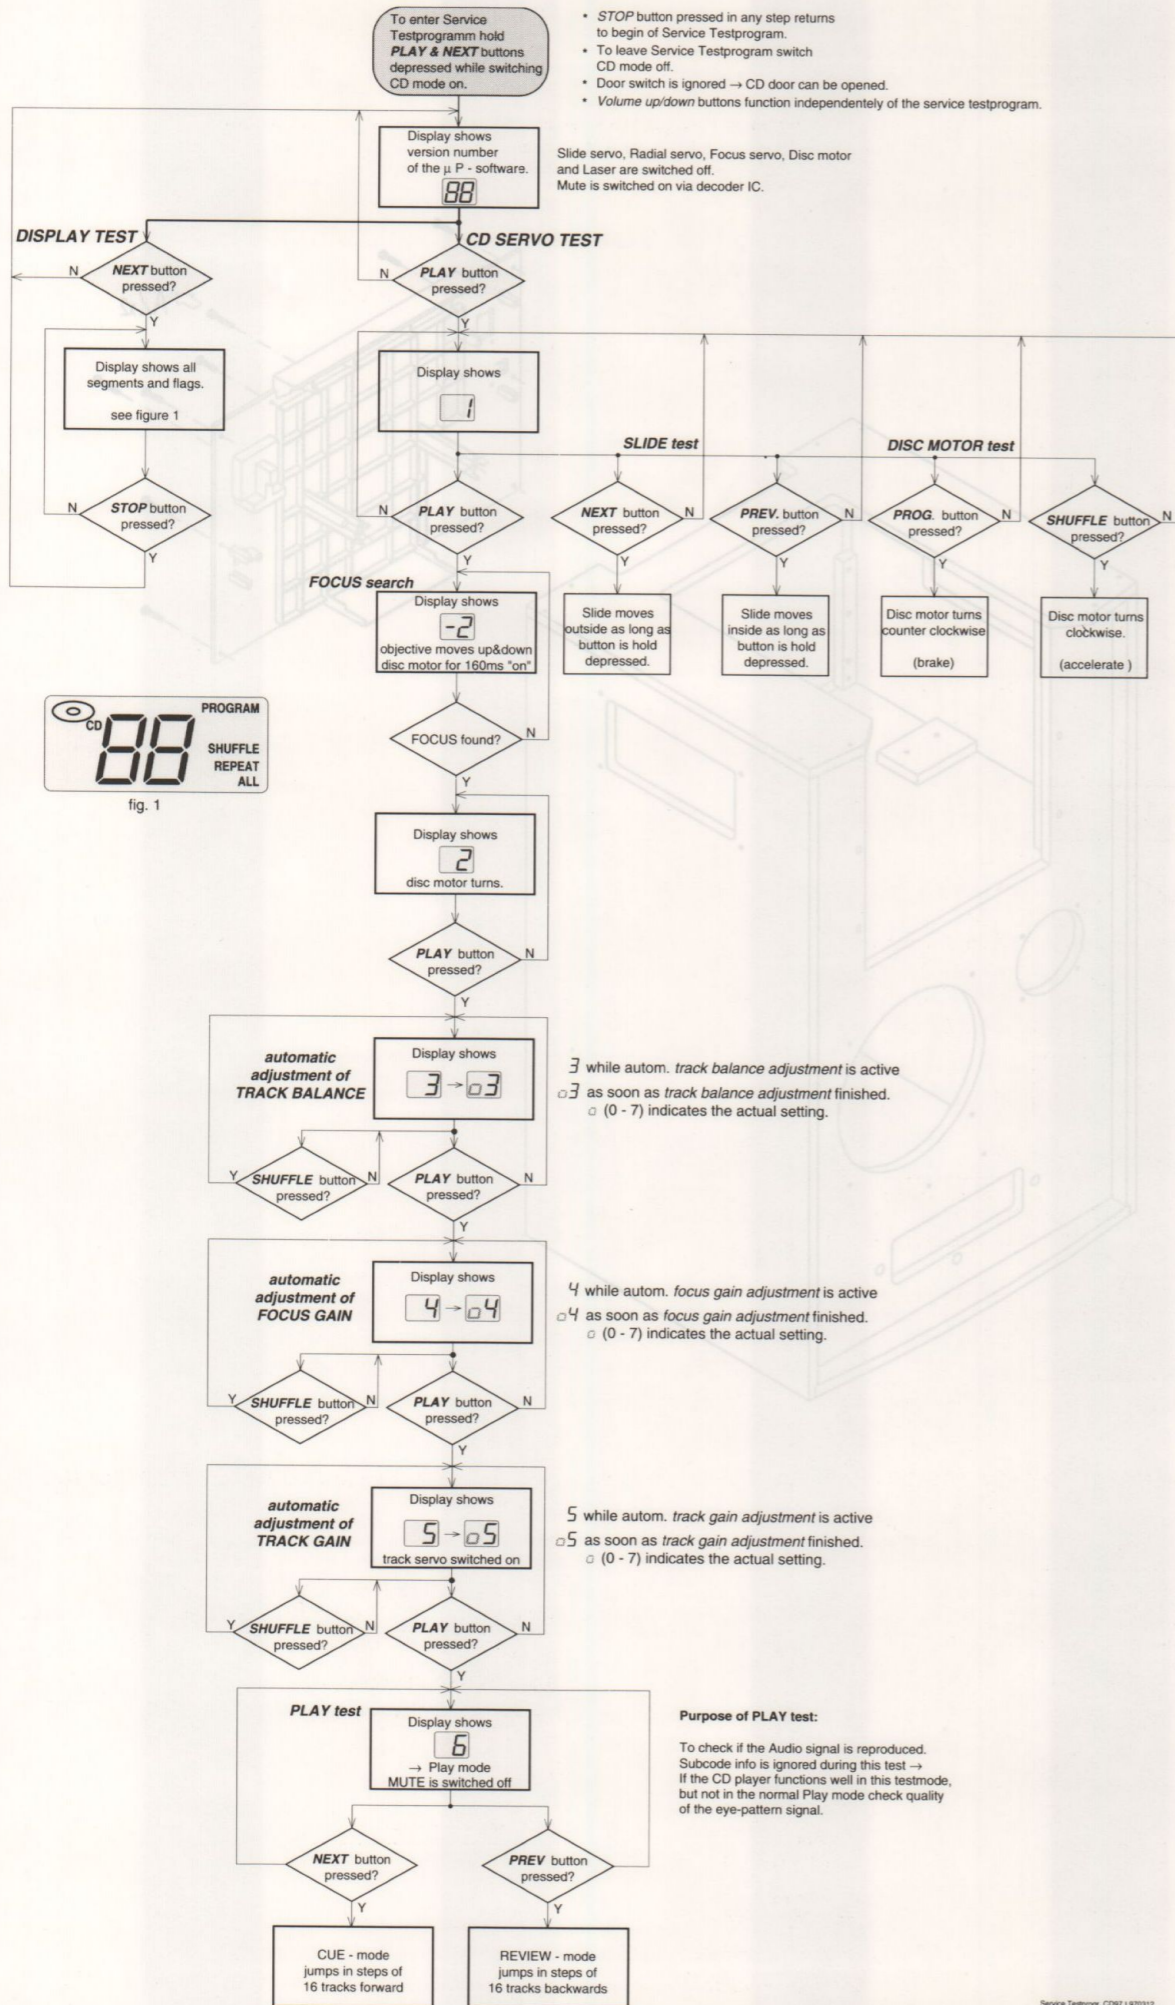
To enter Service Testprogramm hold **PLAY & NEXT** buttons depressed while switching CD mode on.

• STOP button pressed in any step returns to begin of Service Testprogram.
• To leave Service Testprogram switch CD mode off.
• Door switch is ignored → CD door can be opened.
• Volume up/down buttons function independentely of the service testprogram.

Display shows version number of the µ P - software.
88

Slide servo, Radial servo, Focus servo, Disc motor and Laser are switched off.
Mute is switched on via decoder IC.

DISPLAY TEST

CD SERVO TEST

N
NEXT button pressed?
Y

N
PLAY button pressed?
Y

Display shows all segments and flags.
see figure 1

Display shows
1

SLIDE test

DISC MOTOR test

N
STOP button pressed?
Y

N
PLAY button pressed?
Y

NEXT button pressed?
N
Y

PREV. button pressed?
N
Y

PROG. button pressed?
N
Y

SHUFFLE button pressed?
N
Y

FOCUS search

Display shows
-2
objective moves up&down disc motor for 160ms "on"

Slide moves outside as long as button is hold depressed.

Slide moves inside as long as button is hold depressed.

Disc motor turns counter clockwise
(brake)

Disc motor turns clockwise.
(accelerate )

CD 88 PROGRAM SHUFFLE REPEAT ALL
fig. 1

FOCUS found?
N
Y

Display shows
2
disc motor turns.

PLAY button pressed?
N
Y

automatic adjustment of TRACK BALANCE

Display shows
3 → ▫3

3 while autom. track balance adjustment is active
▫3 as soon as track balance adjustment finished.
▫ (0 - 7) indicates the actual setting.

Y
SHUFFLE button pressed?
N

PLAY button pressed?
N
Y

automatic adjustment of FOCUS GAIN

Display shows
4 → ▫4

4 while autom. focus gain adjustment is active
▫4 as soon as focus gain adjustment finished.
▫ (0 - 7) indicates the actual setting.

Y
SHUFFLE button pressed?
N

PLAY button pressed?
N
Y

automatic adjustment of TRACK GAIN

Display shows
5 → ▫5
track servo switched on

5 while autom. track gain adjustment is active
▫5 as soon as track gain adjustment finished.
▫ (0 - 7) indicates the actual setting.

Y
SHUFFLE button pressed?
N

PLAY button pressed?
N
Y

PLAY test

Display shows
6
→ Play mode
MUTE is switched off

Purpose of PLAY test:

To check if the Audio signal is reproduced. Subcode info is ignored during this test → If the CD player functions well in this testmode, but not in the normal Play mode check quality of the eye-pattern signal.

NEXT button pressed?
Y

PREV button pressed?
Y

CUE - mode jumps in steps of 16 tracks forward

REVIEW - mode jumps in steps of 16 tracks backwards

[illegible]